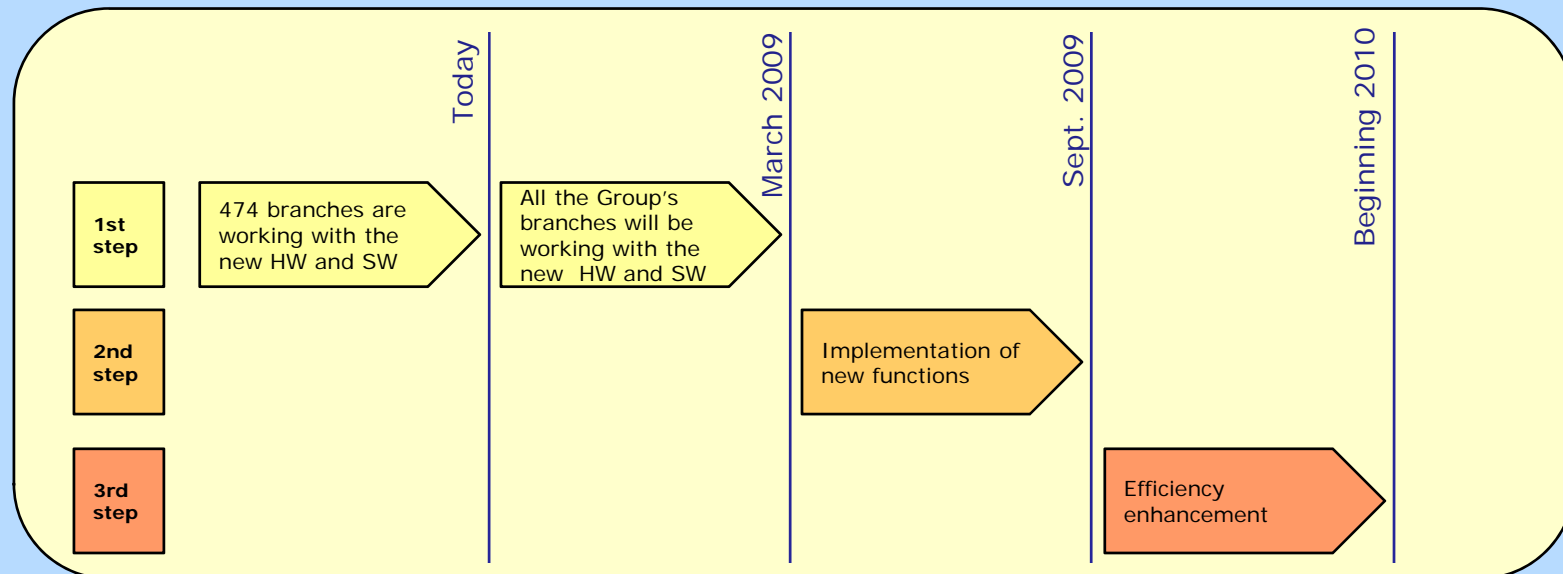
Today

March 2009

Sept. 2009

Beginning 2010

1st step

474 branches are working with the new HW and SW

All the Group's branches will be working with the new HW and SW

2nd step

Implementation of new functions

3rd step

Efficiency enhancement